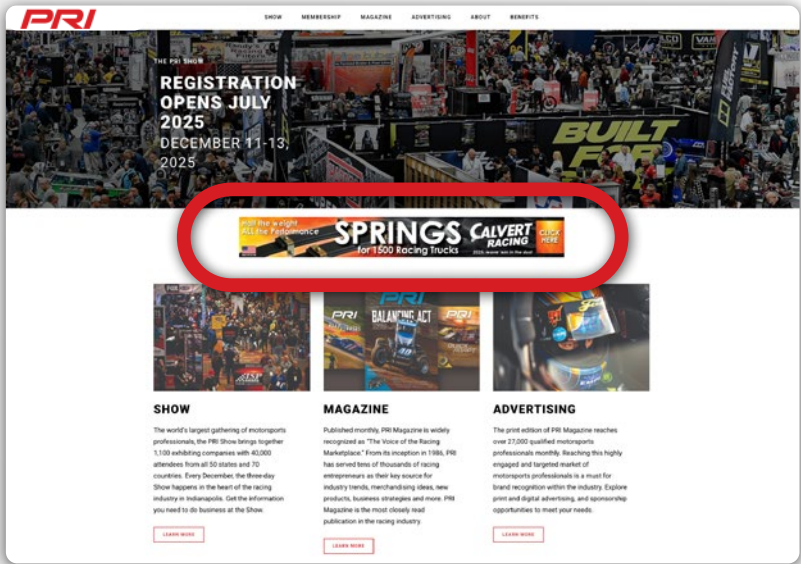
PRI

SHOW MEMBERSHIP MAGAZINE ADVERTISING ABOUT BENEFITS

THE PRI SHOW

REGISTRATION OPENS JULY 2025

DECEMBER 11-13, 2025

BUILT FOR

Half the Weight ALL the Performance SPRINGS for 1500 Racing Trucks CALVERT RACING CLICK HERE

PRI BALANCING ACT

SHOW

The world's largest gathering of motorsports professionals, the PRI Show brings together 1,100 exhibiting companies with 40,000 attendees from all 50 states and 70 countries. Every December, the three-day Show happens in the heart of the racing industry in Indianapolis. Get the information you need to do business at the Show.

LEARN MORE

MAGAZINE

Published monthly, PRI Magazine is widely recognized as "The Voice of the Racing Marketplace." From its inception in 1986, PRI has served tens of thousands of racing entrepreneurs as their key source for industry trends, merchandising ideas, new products, business strategies and more. PRI Magazine is the most closely read publication in the racing industry.

LEARN MORE

ADVERTISING

The print edition of PRI Magazine reaches over 27,000 qualified motorsports professionals monthly. Reaching this highly engaged and targeted market of motorsports professionals is a must for brand recognition within the industry. Explore print and digital advertising, and sponsorship opportunities to meet your needs.

LEARN MORE